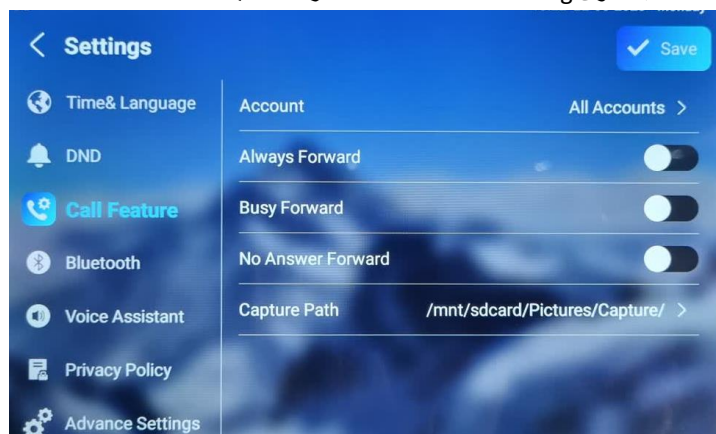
Settings

Save

Time& Language

DND

Call Feature

Bluetooth

Voice Assistant

Privacy Policy

Advance Settings

Account

All Accounts >

Always Forward

Busy Forward

No Answer Forward

Capture Path

/mnt/sdcard/Pictures/Capture/ >